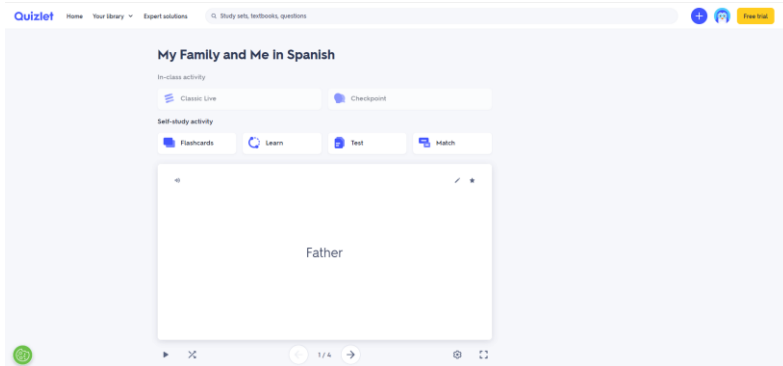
Quizlet Home Your library Expert solutions Study sets, textbooks, questions Free trial

My Family and Me in Spanish

In-class activity

Classic Live Checkpoint

Self-study activity

Flashcards Learn Test Match

Father

1 / 4